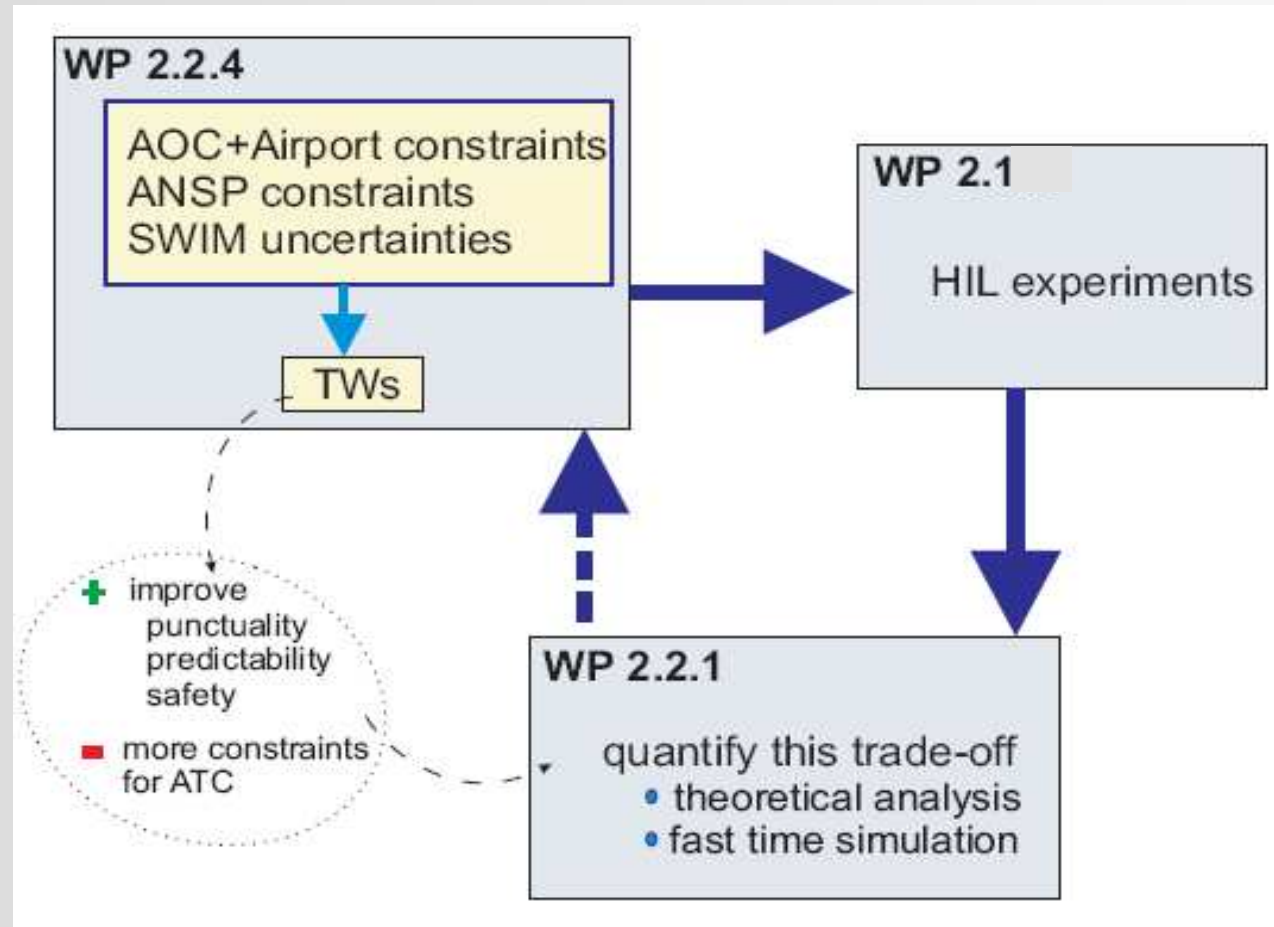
WP 2.2.4

AOC+Airport constraints
ANSP constraints
SWIM uncertainties

TWs

WP 2.1

HIL experiments

+ improve
punctuality
predictability
safety

- more constraints for ATC

WP 2.2.1

quantify this trade-off
• theoretical analysis
• fast time simulation